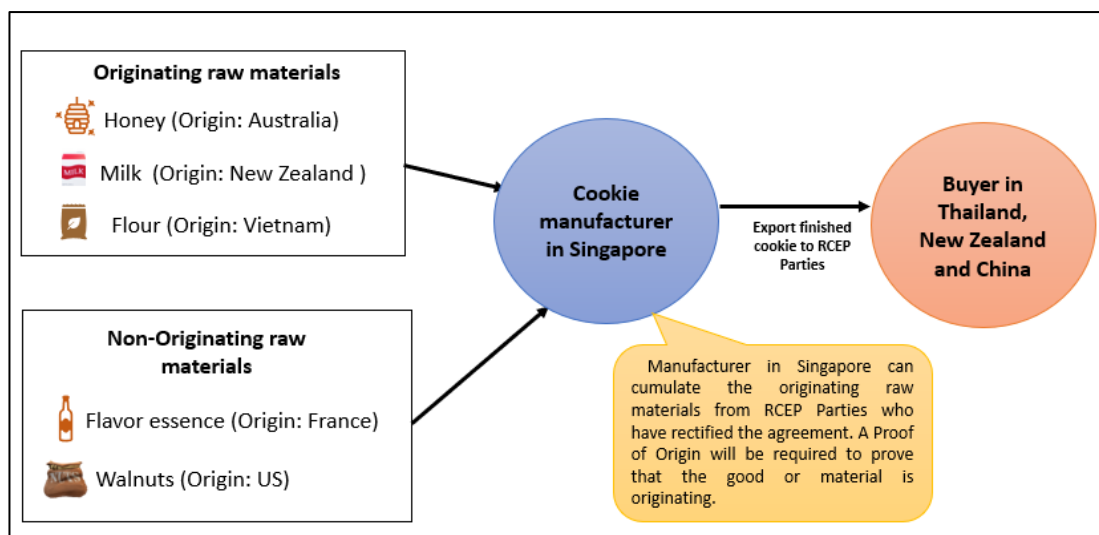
Originating raw materials

Honey (Origin: Australia)

MILK Milk (Origin: New Zealand )

Flour (Origin: Vietnam)

Non-Originating raw materials

Flavor essence (Origin: France)

Walnuts (Origin: US)

Cookie manufacturer in Singapore

Export finished cookie to RCEP Parties

Buyer in Thailand, New Zealand and China

Manufacturer in Singapore can cumulate the originating raw materials from RCEP Parties who have rectified the agreement. A Proof of Origin will be required to prove that the good or material is originating.